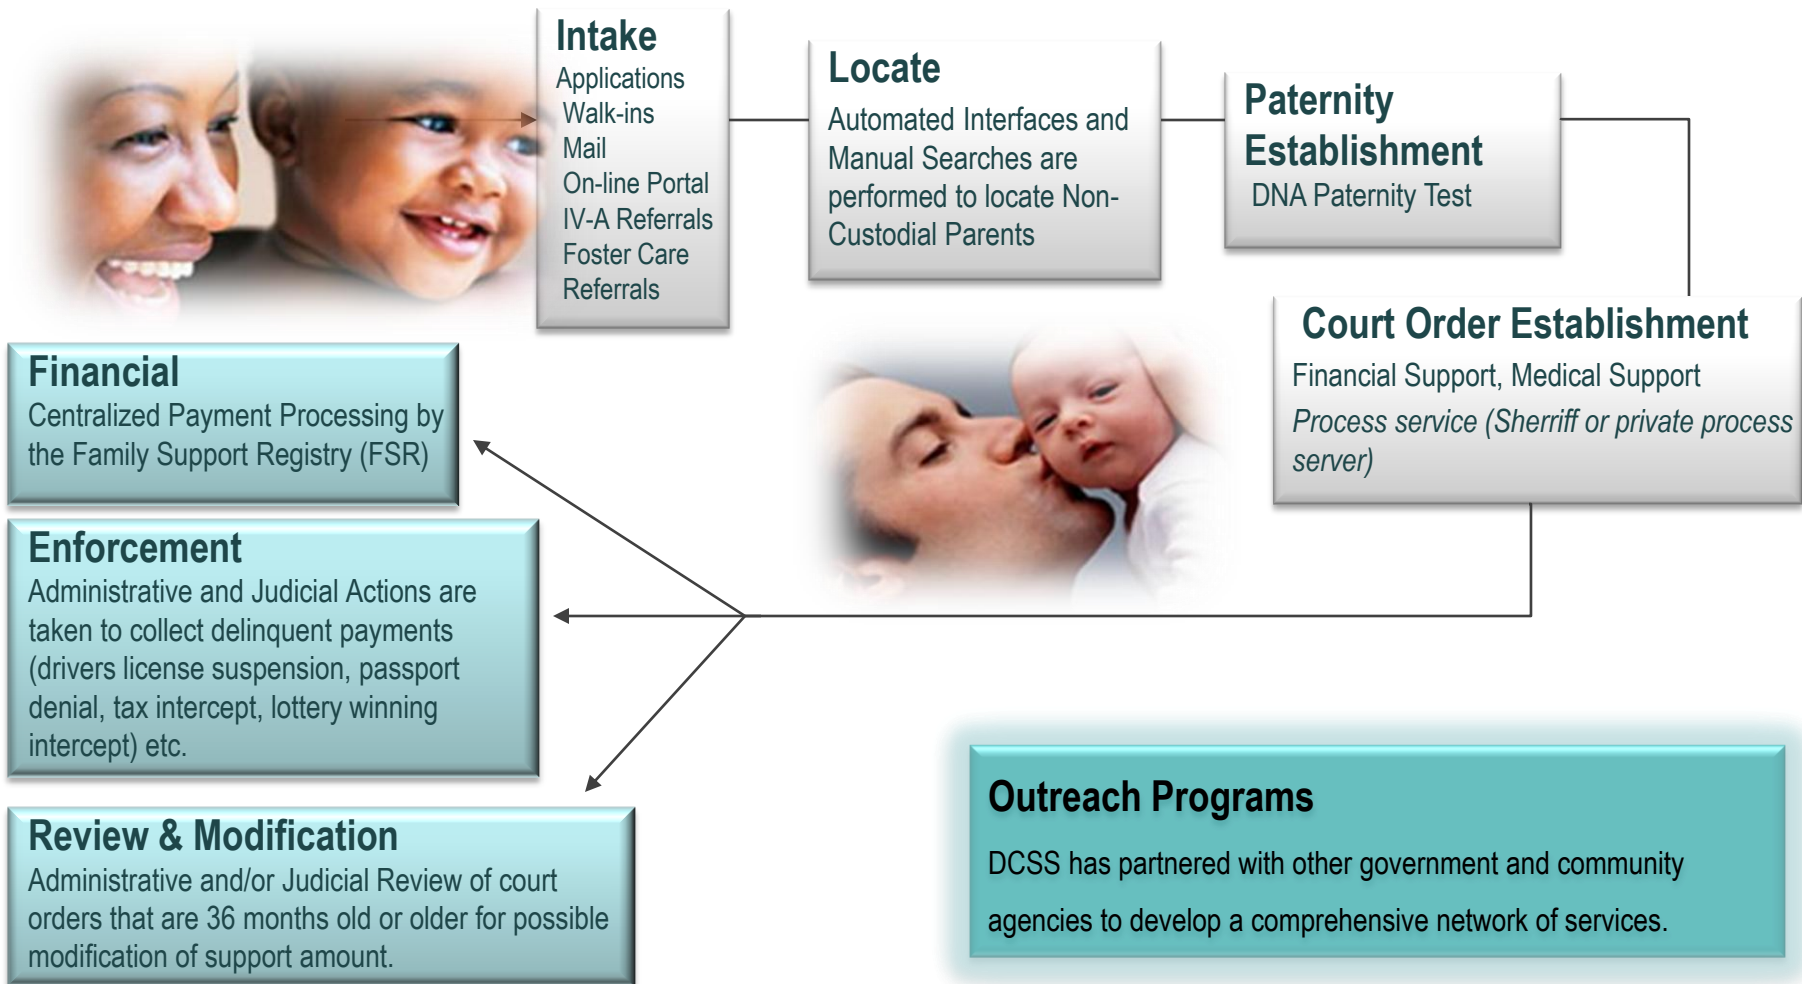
Intake
Applications
Walk-ins
Mail
On-line Portal
IV-A Referrals
Foster Care Referrals

Locate
Automated Interfaces and Manual Searches are performed to locate Non-Custodial Parents

Paternity Establishment
DNA Paternity Test

Court Order Establishment
Financial Support, Medical Support
Process service (Sherriff or private process server)

Financial
Centralized Payment Processing by the Family Support Registry (FSR)

Enforcement
Administrative and Judicial Actions are taken to collect delinquent payments (drivers license suspension, passport denial, tax intercept, lottery winning intercept) etc.

Review & Modification
Administrative and/or Judicial Review of court orders that are 36 months old or older for possible modification of support amount.

Outreach Programs
DCSS has partnered with other government and community agencies to develop a comprehensive network of services.